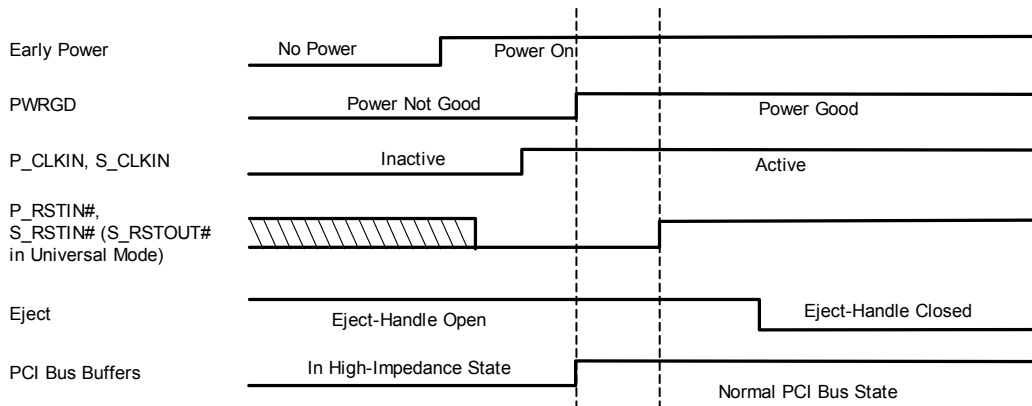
Early Power
No Power
Power On

PWRGD
Power Not Good
Power Good

P_CLKIN, S_CLKIN
Inactive
Active

P_RSTIN#, S_RSTIN# (S_RSTOUT# in Universal Mode)

Eject
Eject-Handle Open
Eject-Handle Closed

PCI Bus Buffers
In High-Impedance State
Normal PCI Bus State